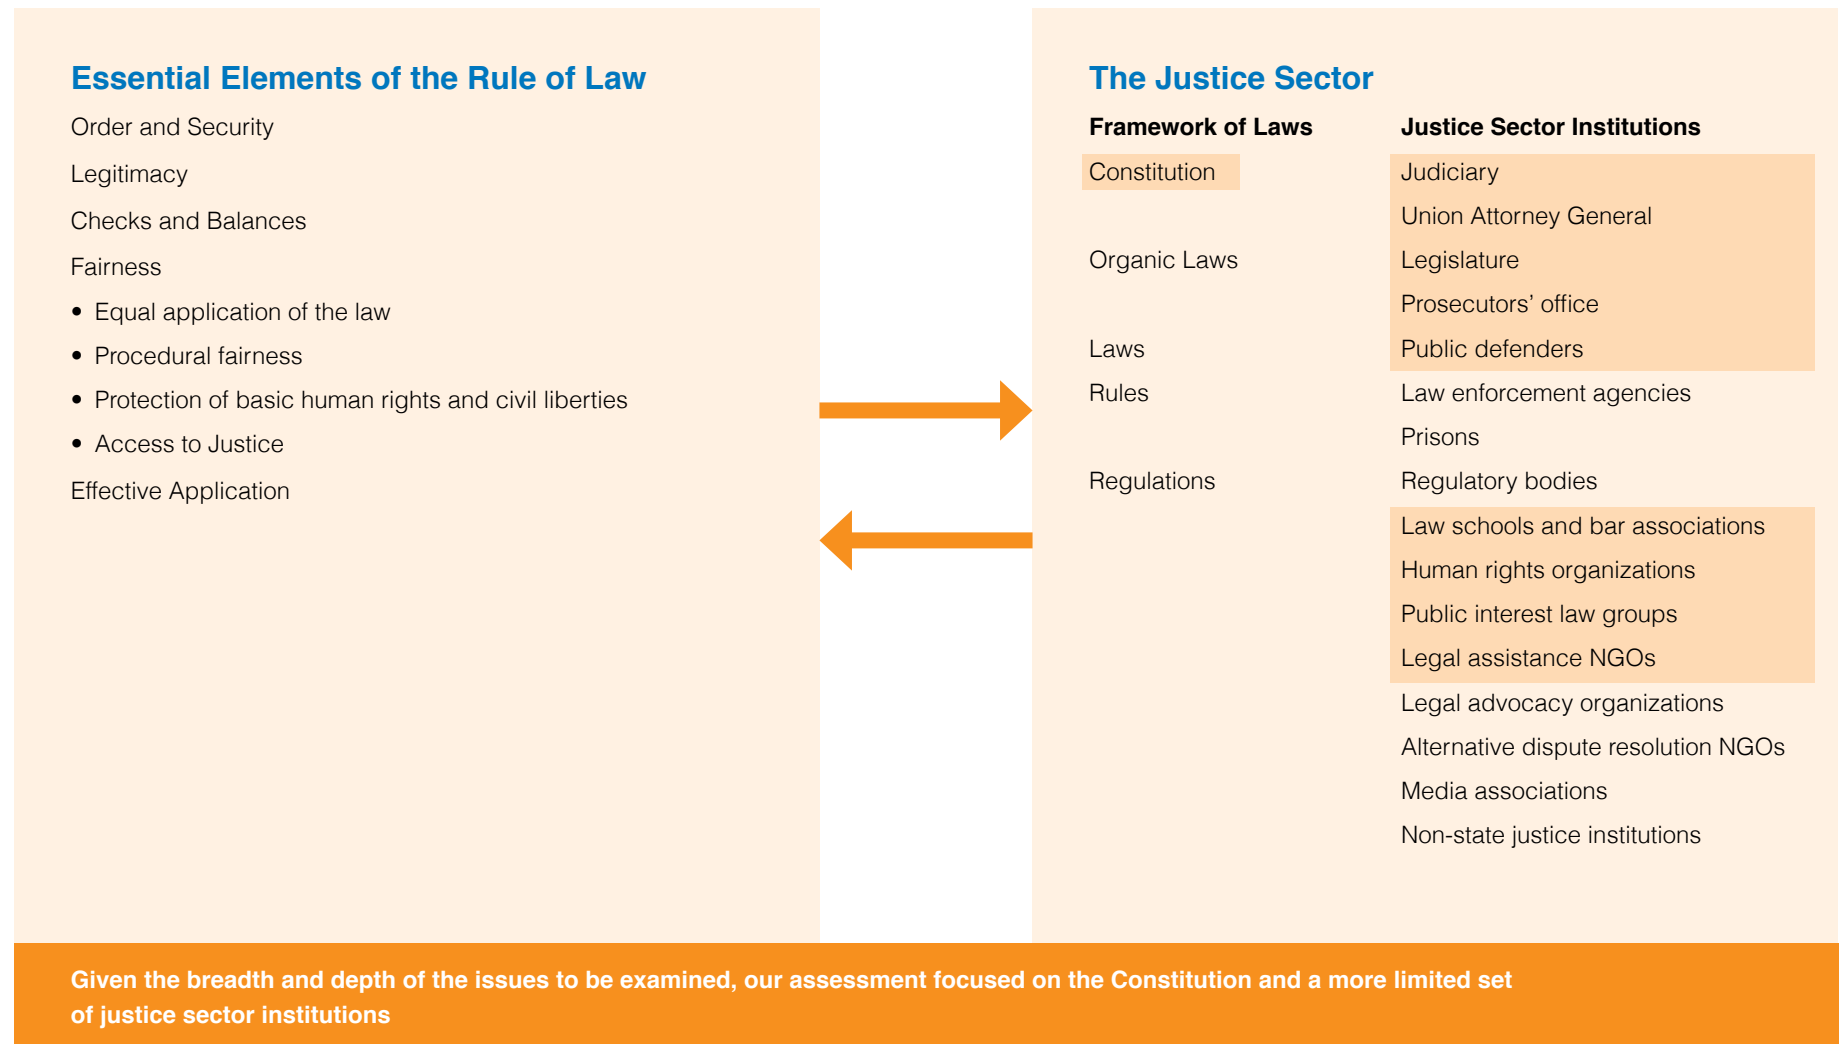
Essential Elements of the Rule of Law

Order and Security

Legitimacy

Checks and Balances

Fairness

- Equal application of the law
- Procedural fairness
- Protection of basic human rights and civil liberties
- Access to Justice

Effective Application

The Justice Sector

| Framework of Laws | Justice Sector Institutions |
|---|---|
| Constitution | Judiciary |
| | Union Attorney General |
| Organic Laws | Legislature |
| | Prosecutors' office |
| Laws | Public defenders |
| Rules | Law enforcement agencies |
| | Prisons |
| Regulations | Regulatory bodies |
| | Law schools and bar associations |
| | Human rights organizations |
| | Public interest law groups |
| | Legal assistance NGOs |
| | Legal advocacy organizations |
| | Alternative dispute resolution NGOs |
| | Media associations |
| | Non-state justice institutions |

Given the breadth and depth of the issues to be examined, our assessment focused on the Constitution and a more limited set of justice sector institutions